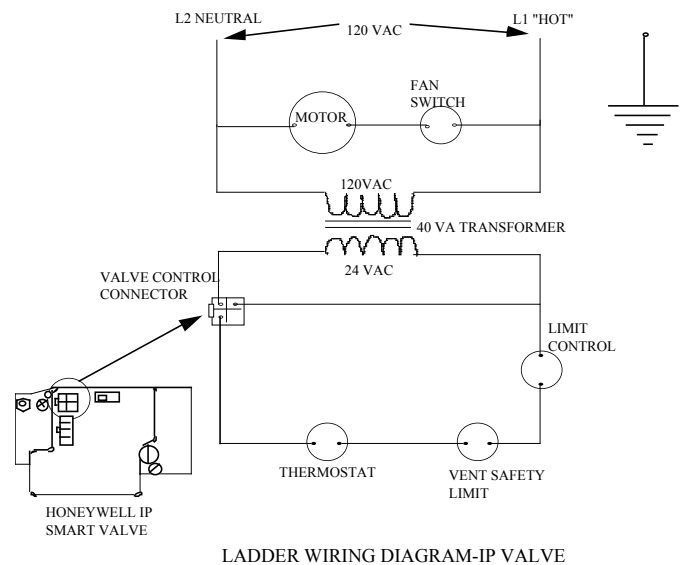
L2 NEUTRAL
120 VAC
L1 "HOT"

MOTOR
FAN SWITCH

120VAC
40 VA TRANSFORMER
24 VAC

VALVE CONTROL CONNECTOR

LIMIT CONTROL

THERMOSTAT
VENT SAFETY LIMIT

HONEYWELL IP SMART VALVE

LADDER WIRING DIAGRAM-IP VALVE